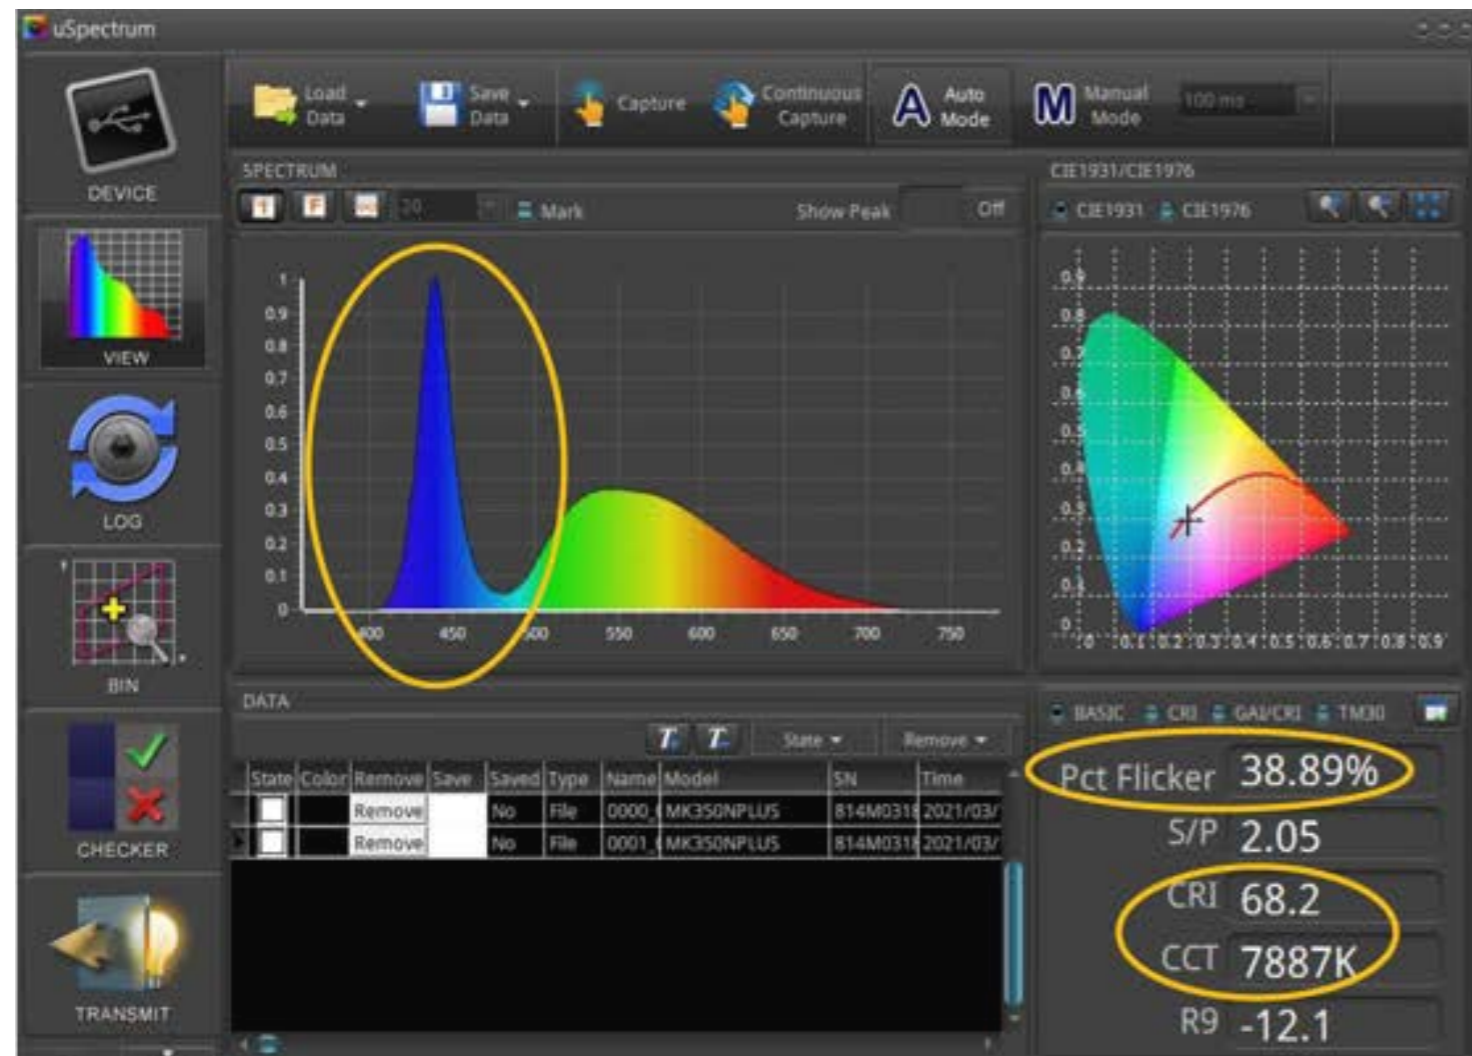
uSpectrum

DEVICE

VIEW

LOG

BIN

CHECKER

TRANSMIT

Load Data

Save Data

Capture

Continuous Capture

A Auto Mode

M Manual Mode

100 ms

SPECTRUM

20

Mark

Show Peak

Off

1
0.9
0.8
0.7
0.6
0.5
0.4
0.3
0.2
0.1
0

400 450 500 550 600 650 700 750

CIE1931/CIE1976

CIE1931 CIE1976

0.9
0.8
0.7
0.6
0.5
0.4
0.3
0.2
0.1
0

0 0.1 0.2 0.3 0.4 0.5 0.6 0.7 0.8 0.9

DATA

State

Remove

| State | Color | Remove | Save | Saved | Type | Name | Model | SN | Time |
|---|---|---|---|---|---|---|---|---|---|
| | | Remove | | No | File | 0000_ | MK350NPLUS | 814M031 | 2021/03/ |
| | | Remove | | No | File | 0001_ | MK350NPLUS | 814M031 | 2021/03/ |

BASIC CRI GAI/CRI TM30

Pct Flicker 38.89%

S/P 2.05

CRI 68.2

CCT 7887K

R9 -12.1